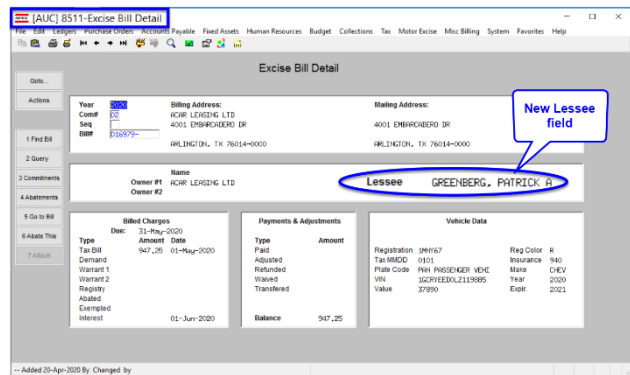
[AUC] 8511-Excise Bill Detail

File Edit Ledgers Purchase Orders Accounts Payable Fixed Assets Human Resources Budget Collections Tax Motor Excise Misc Billing System Favorites Help

Excise Bill Detail

Goto...
Actions
1 Find Bill
2 Query
3 Commitments
4 Abatements
5 Go to Bill
6 Abate This
7 Attach

Year 2020
Com# 02
Seq
Bill# 016979

Billing Address:
ACAR LEASING LTD
4001 EMBARCADERO DR
ARLINGTON, TX 76014-0000

Mailing Address:
4001 EMBARCADERO DR
ARLINGTON, TX 76014-0000

New Lessee field

Name
Owner #1 ACAR LEASING LTD
Owner #2

Lessee GREENBERG, PATRICK A

Billed Charges
Due: 31-May-2020

| Type | Amount | Date |
|---|---|---|
| Tax Bill | 947.25 | 01-May-2020 |
| Demand | | |
| Warrant 1 | | |
| Warrant 2 | | |
| Registry | | |
| Abated | | |
| Exempted | | |
| Interest | | 01-Jun-2020 |

Payments & Adjustments

| Type | Amount |
|---|---|
| Paid | |
| Adjusted | |
| Refunded | |
| Waived | |
| Transfered | |
| Balance | 947.25 |

Vehicle Data

Registration 1MHY67
Tax MMDD 0101
Plate Code PAN PASSENGER VEHI
VIN 1GCRYEED0LZ119885
Value 37890
Reg Color R
Insurance 940
Make CHEV
Year 2020
Expir 2021

-- Added 20-Apr-2020 By Changed by